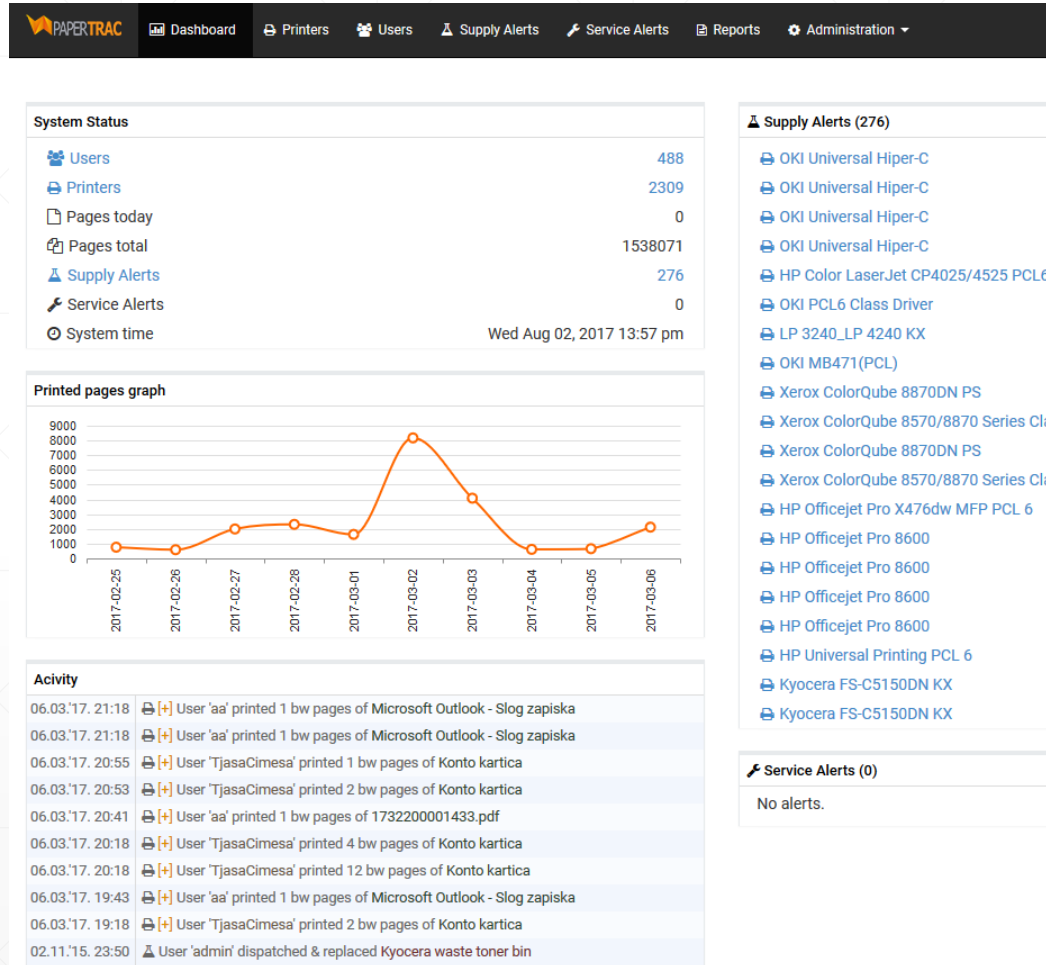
PAPERTRAC Dashboard Printers Users Supply Alerts Service Alerts Reports Administration

System Status

| | |
|---|---|
| Users | 488 |
| Printers | 2309 |
| Pages today | 0 |
| Pages total | 1538071 |
| Supply Alerts | 276 |
| Service Alerts | 0 |
| System time | Wed Aug 02, 2017 13:57 pm |

Printed pages graph

9000
8000
7000
6000
5000
4000
3000
2000
1000
0

2017-02-25
2017-02-26
2017-02-27
2017-02-28
2017-03-01
2017-03-02
2017-03-03
2017-03-04
2017-03-05
2017-03-06

Acivity

| | |
|---|---|
| 06.03.'17. 21:18 | [+] User 'aa' printed 1 bw pages of Microsoft Outlook - Slog zapiska |
| 06.03.'17. 21:18 | [+] User 'aa' printed 1 bw pages of Microsoft Outlook - Slog zapiska |
| 06.03.'17. 20:55 | [+] User 'TjasaCimesa' printed 1 bw pages of Konto kartica |
| 06.03.'17. 20:53 | [+] User 'TjasaCimesa' printed 2 bw pages of Konto kartica |
| 06.03.'17. 20:41 | [+] User 'aa' printed 1 bw pages of 1732200001433.pdf |
| 06.03.'17. 20:18 | [+] User 'TjasaCimesa' printed 4 bw pages of Konto kartica |
| 06.03.'17. 20:18 | [+] User 'TjasaCimesa' printed 12 bw pages of Konto kartica |
| 06.03.'17. 19:43 | [+] User 'aa' printed 1 bw pages of Microsoft Outlook - Slog zapiska |
| 06.03.'17. 19:18 | [+] User 'TjasaCimesa' printed 2 bw pages of Konto kartica |
| 02.11.'15. 23:50 | User 'admin' dispatched & replaced Kyocera waste toner bin |

Supply Alerts (276)

OKI Universal Hiper-C
OKI Universal Hiper-C
OKI Universal Hiper-C
OKI Universal Hiper-C
HP Color LaserJet CP4025/4525 PCL6
OKI PCL6 Class Driver
LP 3240_LP 4240 KX
OKI MB471(PCL)
Xerox ColorQube 8870DN PS
Xerox ColorQube 8570/8870 Series Cl
Xerox ColorQube 8870DN PS
Xerox ColorQube 8570/8870 Series Cl
HP Officejet Pro X476dw MFP PCL 6
HP Officejet Pro 8600
HP Officejet Pro 8600
HP Officejet Pro 8600
HP Officejet Pro 8600
HP Universal Printing PCL 6
Kyocera FS-C5150DN KX
Kyocera FS-C5150DN KX

Service Alerts (0)

No alerts.